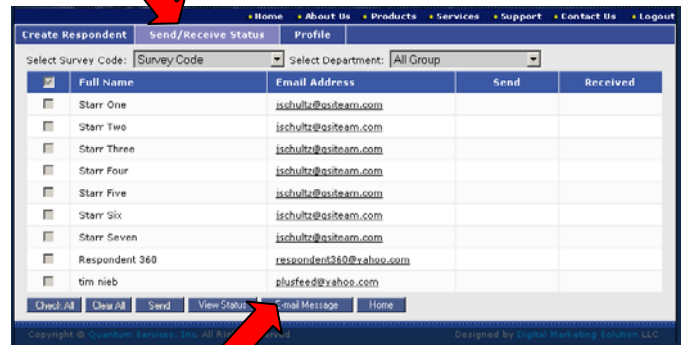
• Home • About Us • Products • Services • Support • Contact Us • Logout

Create Respondent | Send/Receive Status | Profile

Select Survey Code: Survey Code
Select Department: All Group

| | Full Name | Email Address | Send | Received |
|---|---|---|---|---|
| | Starr One | jschultz@qsiteam.com | | |
| | Starr Two | jschultz@qsiteam.com | | |
| | Starr Three | jschultz@qsiteam.com | | |
| | Starr Four | jschultz@qsiteam.com | | |
| | Starr Five | jschultz@qsiteam.com | | |
| | Starr Six | jschultz@qsiteam.com | | |
| | Starr Seven | jschultz@qsiteam.com | | |
| | Respondent 360 | respondent360@yahoo.com | | |
| | tim nieb | plusfeed@yahoo.com | | |

Check All | Clear All | Send | View Status | E-mail Message | Home

Copyright © Quantum Services, Inc. All Ri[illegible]rved
Designed by Digital Marketing Solution LLC